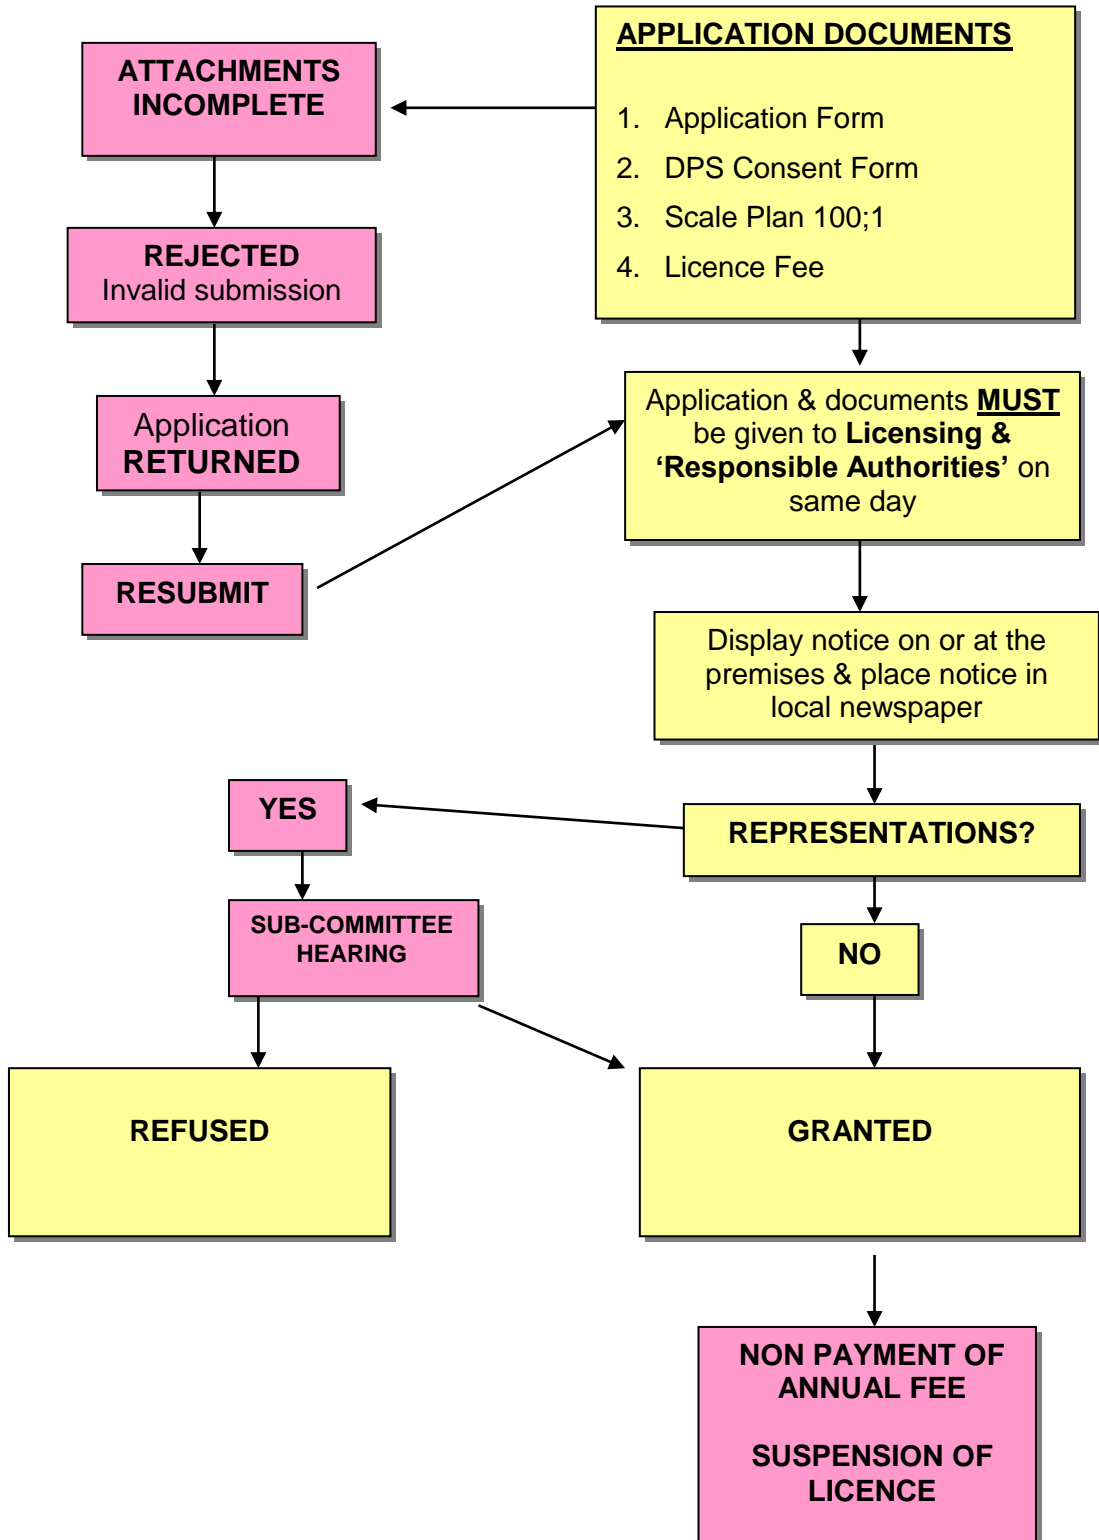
APPLICATION DOCUMENTS

1. Application Form
2. DPS Consent Form
3. Scale Plan 100;1
4. Licence Fee

ATTACHMENTS INCOMPLETE

REJECTED
Invalid submission

Application
RETURNED

RESUBMIT

Application & documents MUST be given to Licensing & 'Responsible Authorities' on same day

Display notice on or at the premises & place notice in local newspaper

REPRESENTATIONS?

YES

SUB-COMMITTEE HEARING

NO

REFUSED

GRANTED

NON PAYMENT OF ANNUAL FEE

SUSPENSION OF LICENCE